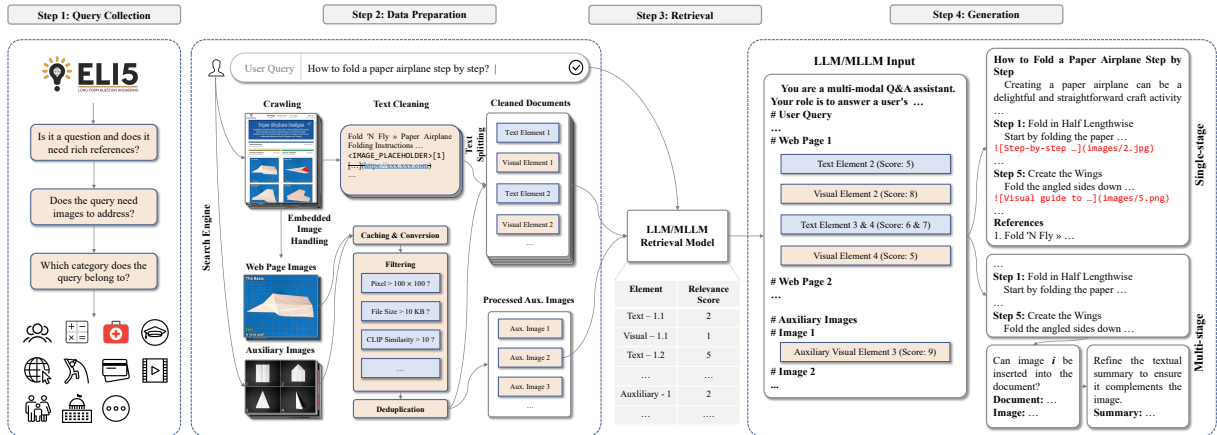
Step 1: Query Collection

ELI5
LONG FORM QUESTION ANSWERING

Is it a question and does it need rich references?

Does the query need images to address?

Which category does the query belong to?

Step 2: Data Preparation

User Query How to fold a paper airplane step by step? |

Search Engine

Crawling

Text Cleaning

Fold 'N Fly » Paper Airplane Folding Instructions ...
<IMAGE_PLACEHOLDER>[1]
[1]:https://xxx.xxx.com
...

Text Splitting

Cleaned Documents

Text Element 1
Visual Element 1
Text Element 2
Visual Element 2
...

Embedded Image Handling

Caching & Conversion

Filtering

Pixel > 100 × 100 ?
File Size > 10 KB ?
CLIP Similarity > 10 ?
...

Deduplication

Web Page Images

Auxiliary Images

Processed Aux. Images

Aux. Image 1
Aux. Image 2
Aux. Image 3
...

Step 3: Retrieval

LLM/MLLM Retrieval Model

| Element | Relevance Score |
|---|---|
| Text – 1.1 | 2 |
| Visual – 1.1 | 1 |
| Text – 1.2 | 5 |
| ... | ... |
| Auxiliary - 1 | 2 |
| ... | ... |

Step 4: Generation

LLM/MLLM Input

You are a multi-modal Q&A assistant. Your role is to answer a user's ...
# User Query
...
# Web Page 1
Text Element 2 (Score: 5)
Visual Element 2 (Score: 8)
Text Element 3 & 4 (Score: 6 & 7)
Visual Element 4 (Score: 5)
# Web Page 2
...
# Auxiliary Images
# Image 1
Auxiliary Visual Element 3 (Score: 9)
# Image 2
...

How to Fold a Paper Airplane Step by Step
Creating a paper airplane can be a delightful and straightforward craft activity
...
Step 1: Fold in Half Lengthwise
Start by folding the paper ...
![Step-by-step ...](images/2.jpg)
...
Step 5: Create the Wings
Fold the angled sides down ...
![Visual guide to ...](images/5.png)
...
References
1. Fold 'N Fly » ...

Single-stage

...
Step 1: Fold in Half Lengthwise
Start by folding the paper ...
...
Step 5: Create the Wings
Fold the angled sides down ...

Can image $i$ be inserted into the document?
Document: ...
Image: ...

Refine the textual summary to ensure it complements the image.
Summary: ...

Multi-stage